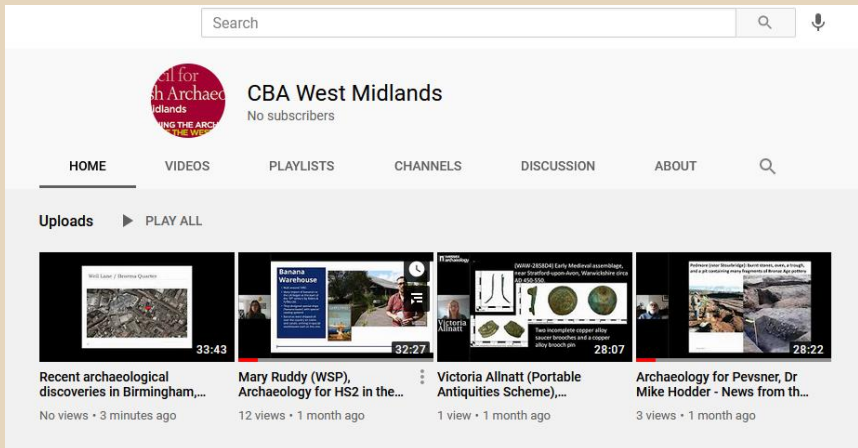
Search

cil for
h Archae
idlands
ING THE ARCH
E WES

CBA West Midlands
No subscribers

HOME VIDEOS PLAYLISTS CHANNELS DISCUSSION ABOUT

Uploads PLAY ALL

Well Lane / Bromsgrove Quarter
33:43
Recent archaeological discoveries in Birmingham,...
No views • 3 minutes ago

Banana Warehouse
32:27
Mary Ruddy (WSP), Archaeology for HS2 in the...
12 views • 1 month ago

(WAW-2858D4) Early Medieval assemblage, near Stratford-upon-Avon, Warwickshire circa AD 450-550
Two incomplete copper alloy saucer brooches and a copper alloy brooch pin
Victoria Allnatt
28:07
Victoria Allnatt (Portable Antiquities Scheme),...
1 view • 1 month ago

Pedmore (near Stourbridge): burnt stones, oven, a trough, and a pit containing many fragments of Bronze Age pottery
28:22
Archaeology for Pevsner, Dr Mike Hodder - News from th...
3 views • 1 month ago